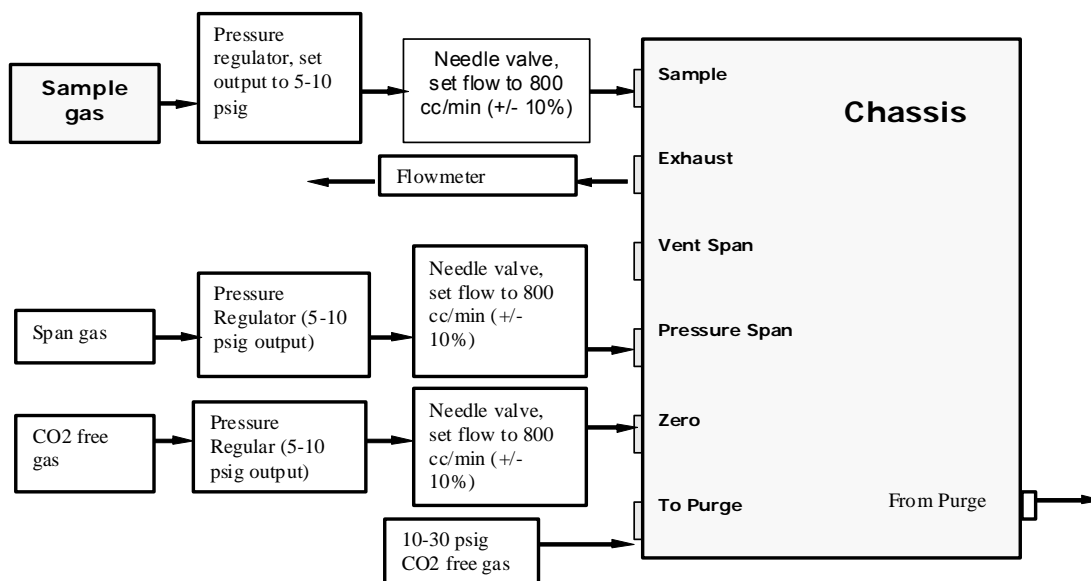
Sample gas

Pressure regulator, set output to 5-10 psig

Needle valve, set flow to 800 cc/min (+/- 10%)

Flowmeter

Span gas

Pressure Regulator (5-10 psig output)

Needle valve, set flow to 800 cc/min (+/- 10%)

CO2 free gas

Pressure Regular (5-10 psig output)

Needle valve, set flow to 800 cc/min (+/- 10%)

10-30 psig CO2 free gas

Chassis

Sample

Exhaust

Vent Span

Pressure Span

Zero

To Purge

From Purge